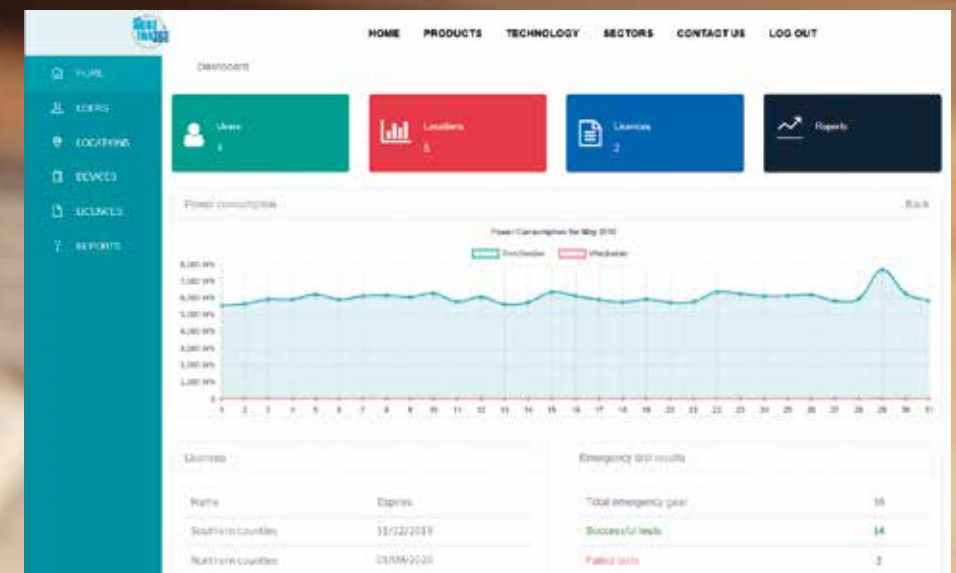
HOME PRODUCTS TECHNOLOGY SECTORS CONTACT US LOG OUT

HOME
USERS
LOCATIONS
DEVICES
LICENCES
REPORTS

Dashboard

Users
4

Locations
5

Licences
2

Reports

Power consumption

Back

Power Consumption for May 2019

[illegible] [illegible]

8,000 Wh
7,000 Wh
6,000 Wh
5,000 Wh
4,000 Wh
3,000 Wh
2,000 Wh
1,000 Wh
0

1 2 3 4 5 6 7 8 9 10 11 12 13 14 15 16 17 18 19 20 21 22 23 24 25 26 27 28 29 30 31

Licences

| Name | Expires |
|---|---|
| Southern counties | 31/12/2019 |
| Northern counties | 01/09/2020 |

Emergency test results

| | |
|---|---|
| Total emergency gear | 16 |
| Successful tests | 14 |
| Failed tests | 2 |